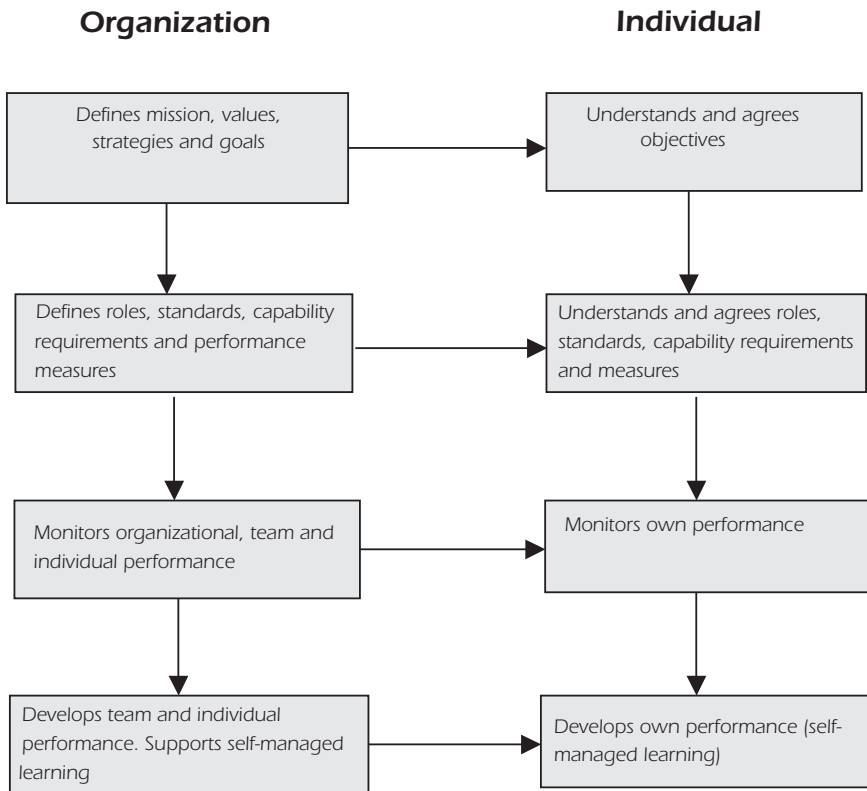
Organization

Individual

Defines mission, values, strategies and goals

Understands and agrees objectives

Defines roles, standards, capability requirements and performance measures

Understands and agrees roles, standards, capability requirements and measures

Monitors organizational, team and individual performance

Monitors own performance

Develops team and individual performance. Supports self-managed learning

Develops own performance (self-managed learning)